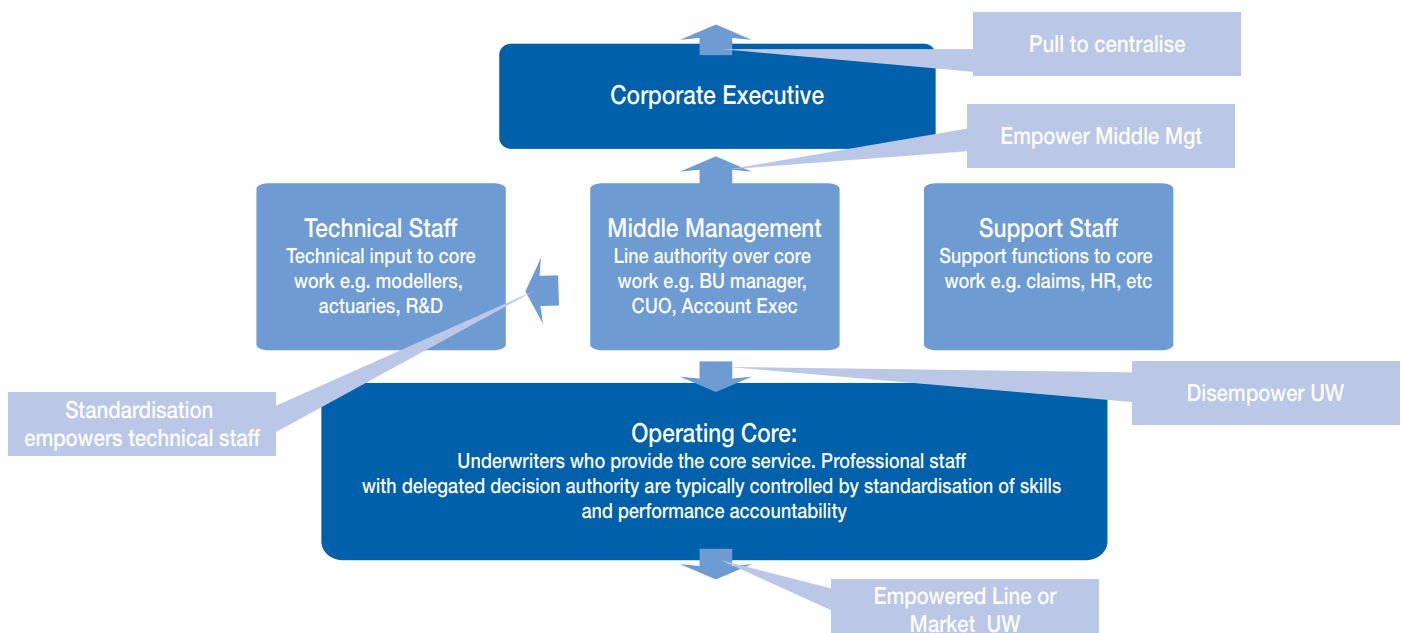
Pull to centralise

Corporate Executive

Empower Middle Mgt

Technical Staff
Technical input to core work e.g. modellers, actuaries, R&D

Middle Management
Line authority over core work e.g. BU manager, CUO, Account Exec

Support Staff
Support functions to core work e.g. claims, HR, etc

Disempower UW

Standardisation empowers technical staff

Operating Core:
Underwriters who provide the core service. Professional staff with delegated decision authority are typically controlled by standardisation of skills and performance accountability

Empowered Line or Market UW